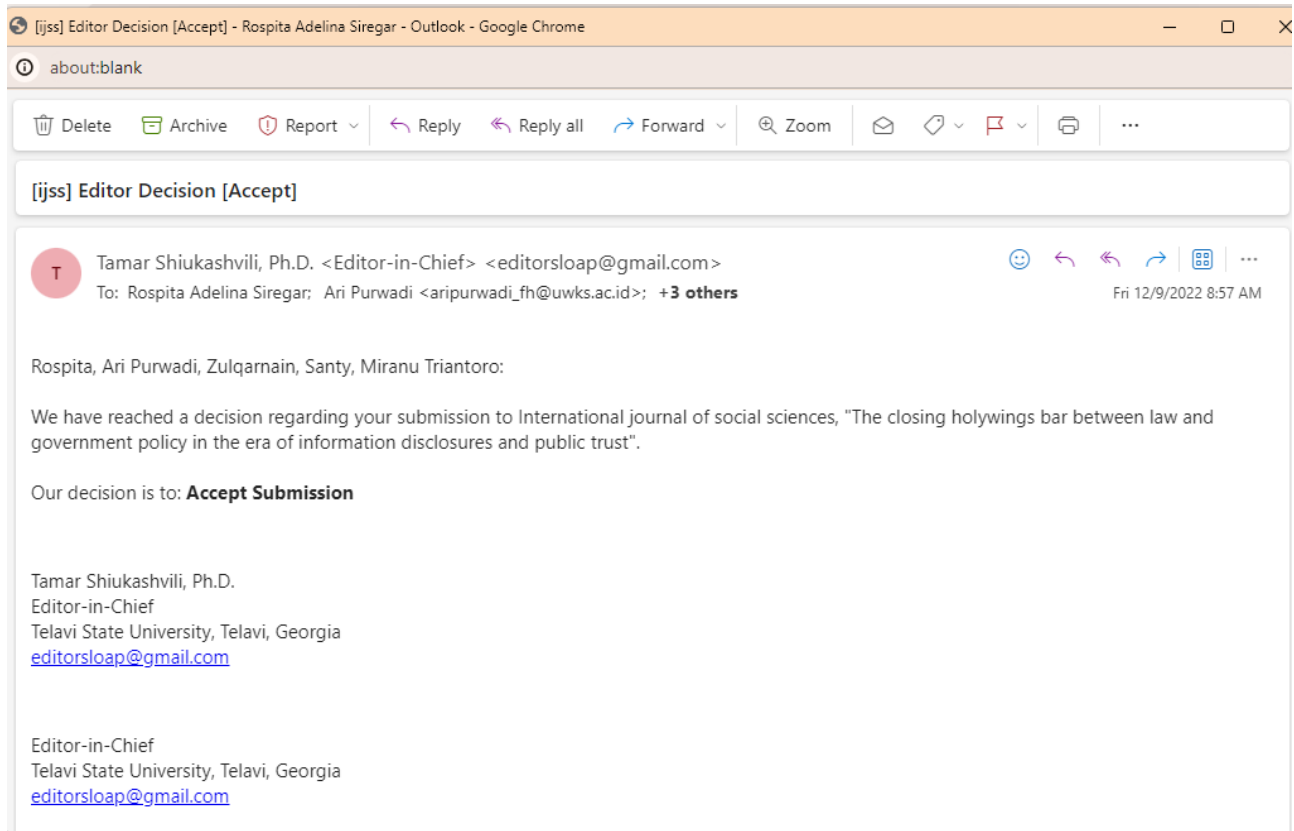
[ijss] Editor Decision [Accept] - Rospita Adelina Siregar - Outlook - Google Chrome

about:blank

Delete Archive Report Reply Reply all Forward Zoom

[ijss] Editor Decision [Accept]

T

Tamar Shiukashvili, Ph.D. <Editor-in-Chief> <editorsloap@gmail.com>
To: Rospita Adelina Siregar; Ari Purwadi <aripurwadi_fh@uwks.ac.id>; +3 others

Fri 12/9/2022 8:57 AM

Rospita, Ari Purwadi, Zulqarnain, Santy, Miranu Triantoro:

We have reached a decision regarding your submission to International journal of social sciences, "The closing holywings bar between law and government policy in the era of information disclosures and public trust".

Our decision is to: **Accept Submission**

Tamar Shiukashvili, Ph.D.
Editor-in-Chief
Telavi State University, Telavi, Georgia
editorsloap@gmail.com

Editor-in-Chief
Telavi State University, Telavi, Georgia
editorsloap@gmail.com